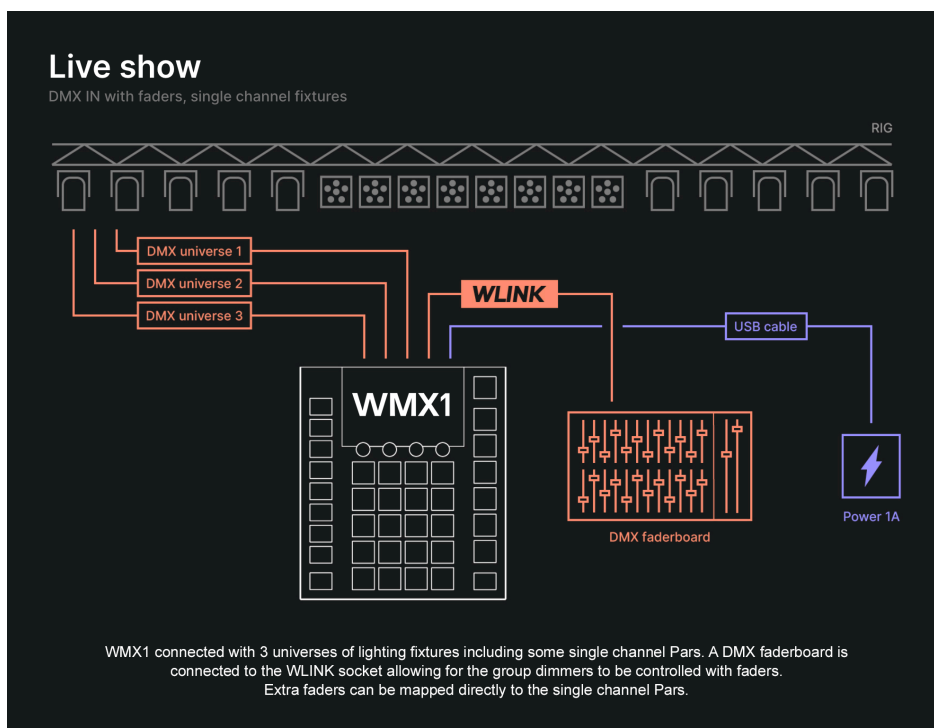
Live show
DMX IN with faders, single channel fixtures

RIG

DMX universe 1
DMX universe 2
DMX universe 3

WLINK

USB cable

WMX1

DMX faderboard

Power 1A

WMX1 connected with 3 universes of lighting fixtures including some single channel Pars. A DMX faderboard is connected to the WLINK socket allowing for the group dimmers to be controlled with faders. Extra faders can be mapped directly to the single channel Pars.